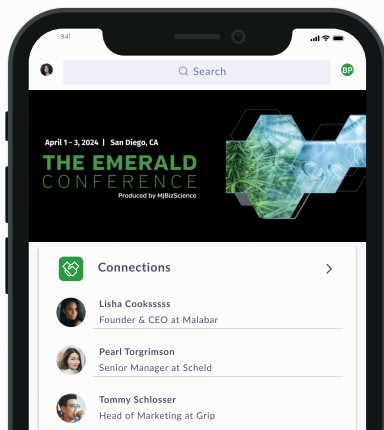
9:41

Search

BP

April 1 - 3, 2024 | San Diego, CA

THE EMERALD CONFERENCE

Produced by MJBizScience

Connections

>

Lisha Cooksssss
Founder & CEO at Malabar

Pearl Torgrimson
Senior Manager at Scheld

Tommy Schlosser
Head of Marketing at Grip